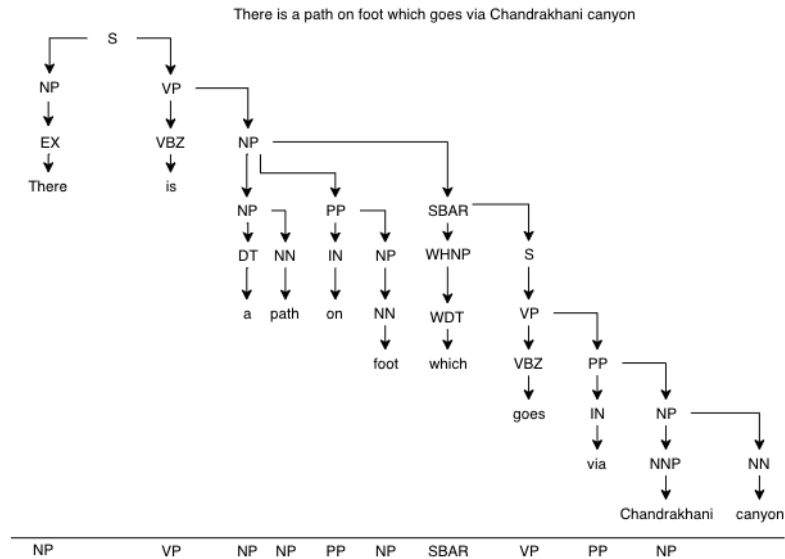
There is a path on foot which goes via Chandrakhani canyon

S
NP VP
EX VBZ NP
There is
NP PP SBAR
DT NN IN NP WHNP S
a path on NN WDT VP
foot which VBZ PP
goes IN NP
via NNP NN
Chandrakhani canyon

NP VP NP NP PP NP SBAR VP PP NP